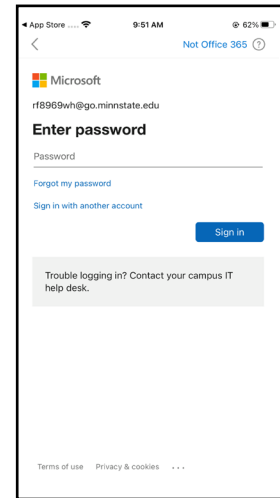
◂ App Store 9:51 AM 62%

<

Not Office 365 ?

Microsoft

rf8969wh@go.minnstate.edu

Enter password

Password

Forgot my password

Sign in with another account

Sign in

Trouble logging in? Contact your campus IT help desk.

Terms of use Privacy & cookies ...